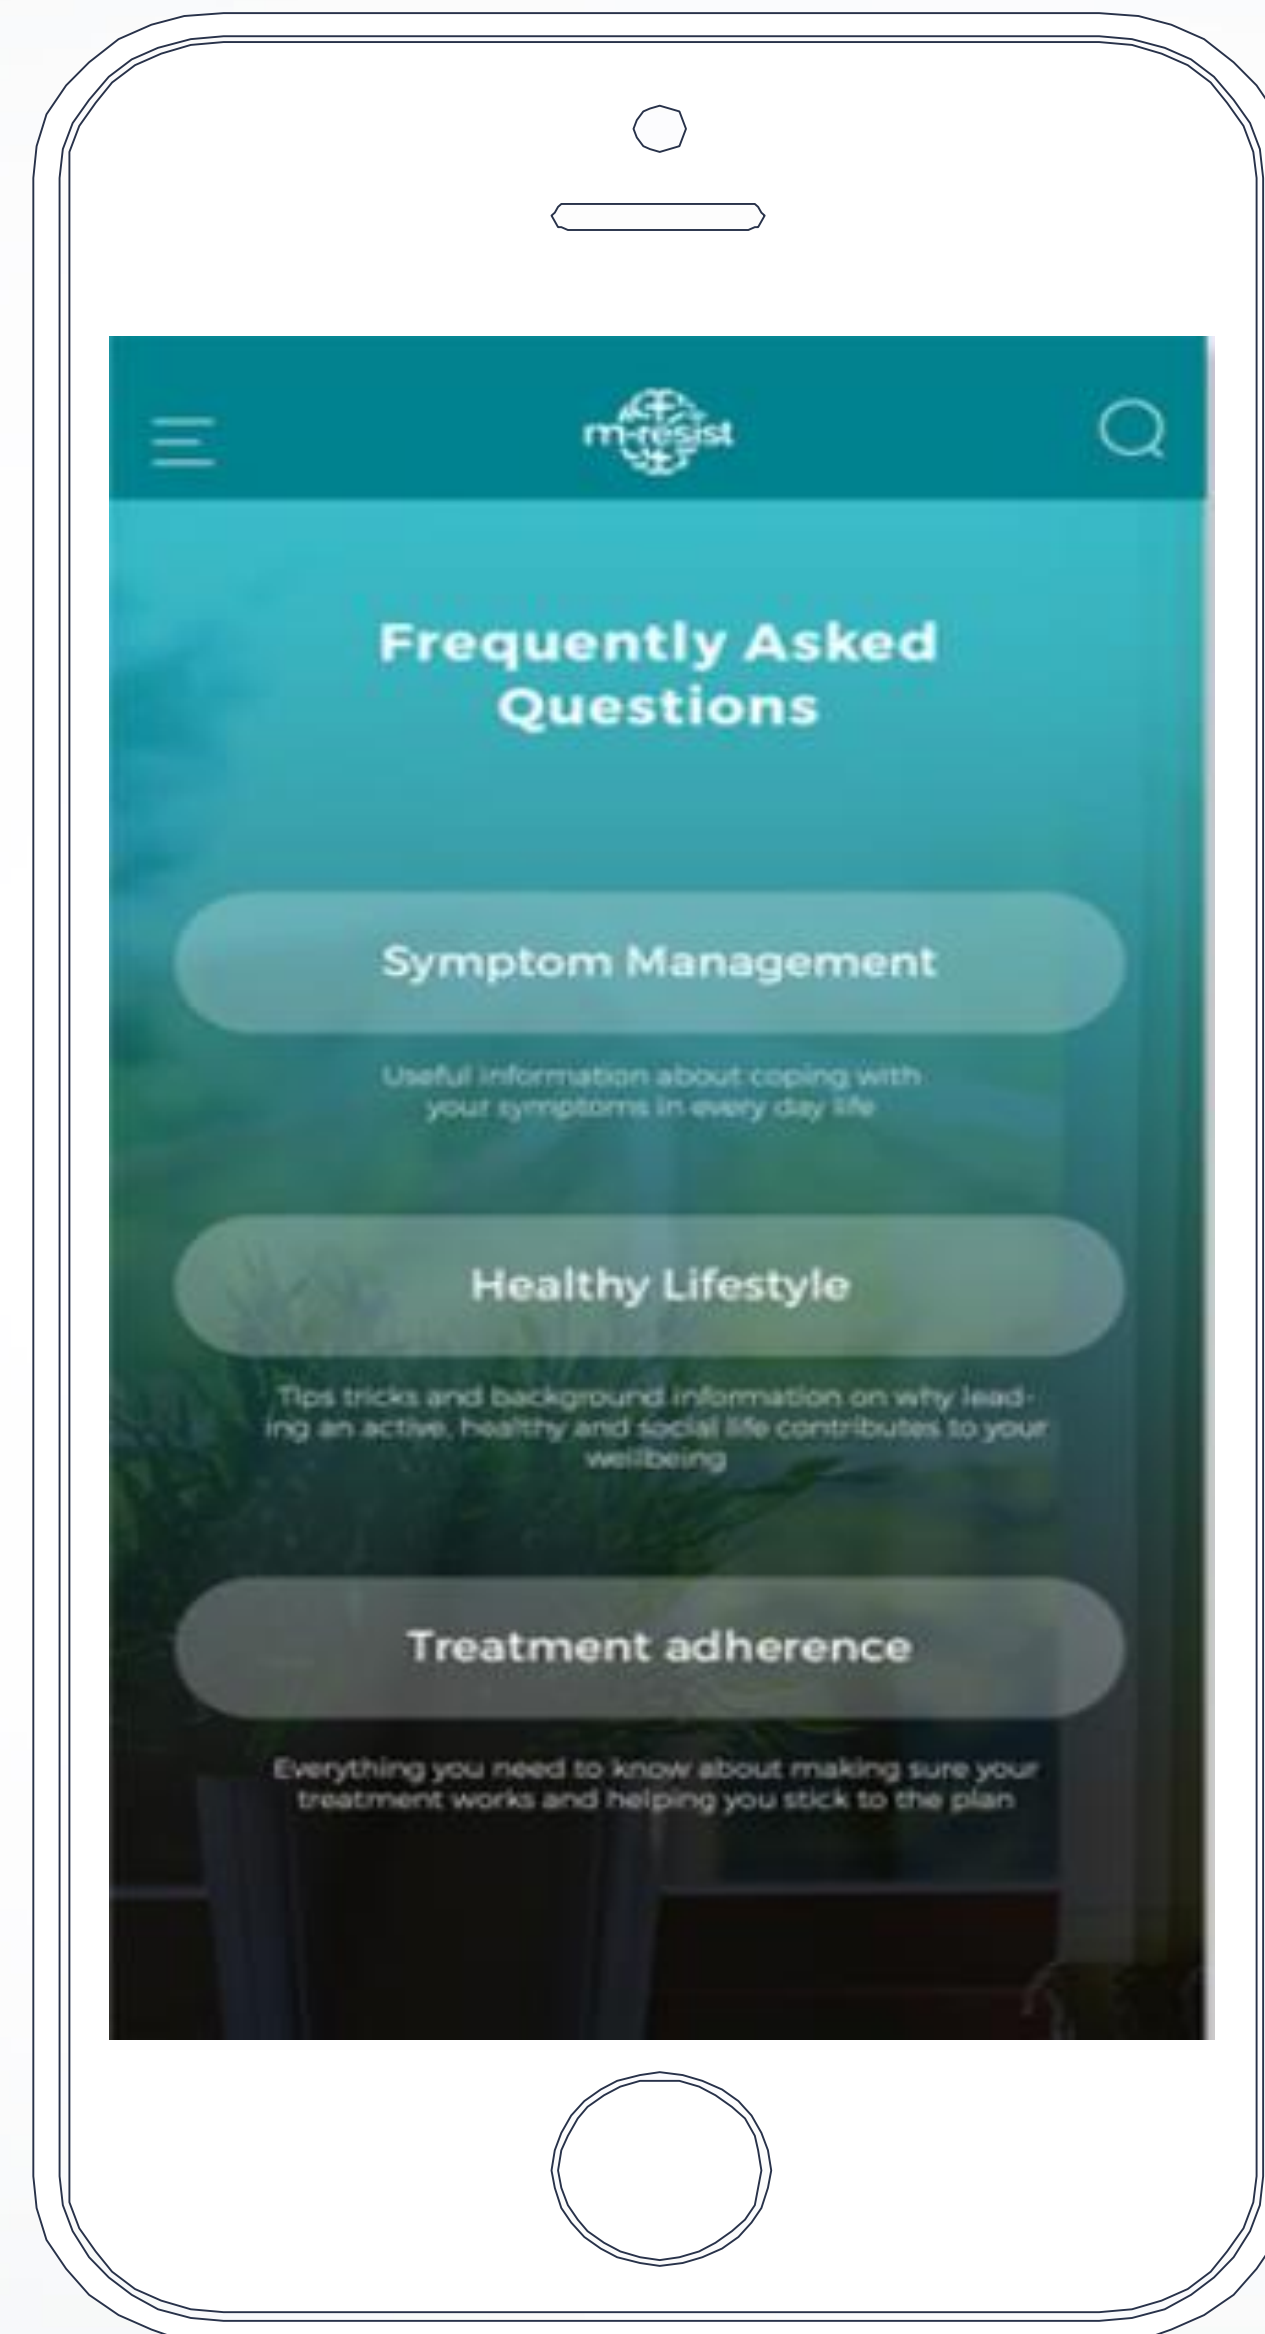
m-resist

Frequently Asked Questions

Symptom Management

Useful information about coping with your symptoms in every day life

Healthy Lifestyle

Tips tricks and background information on why leading an active, healthy and social life contributes to your wellbeing

Treatment adherence

Everything you need to know about making sure your treatment works and helping you stick to the plan